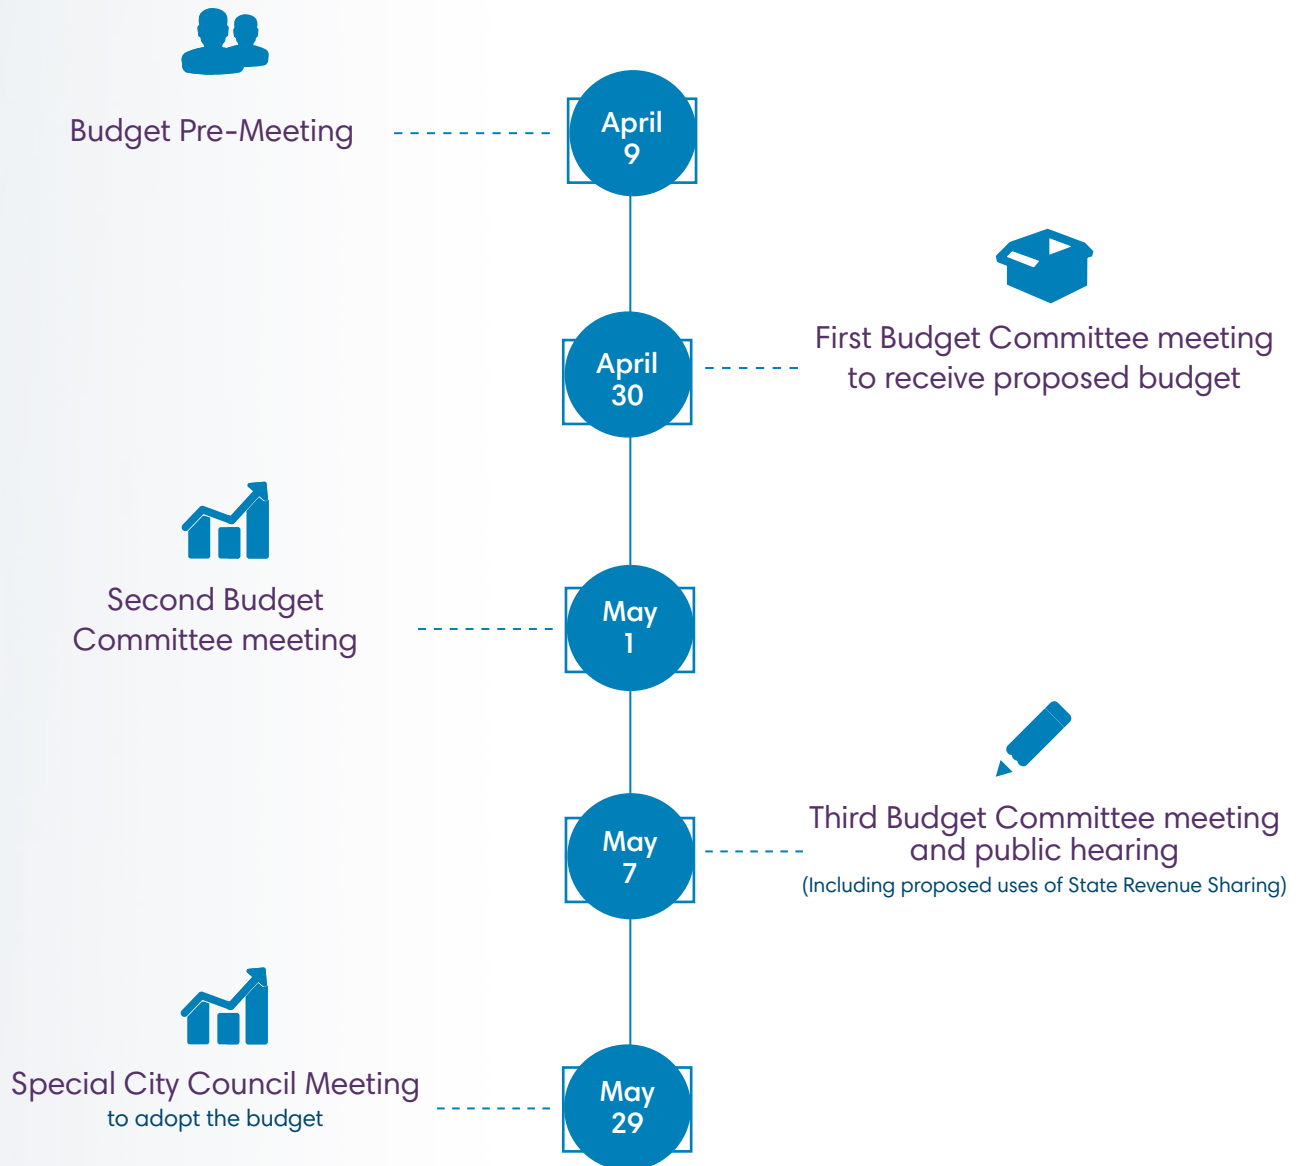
Budget Pre-Meeting

April
9

April
30

First Budget Committee meeting to receive proposed budget

Second Budget Committee meeting

May
1

May
7

Third Budget Committee meeting and public hearing
(Including proposed uses of State Revenue Sharing)

Special City Council Meeting
to adopt the budget

May
29